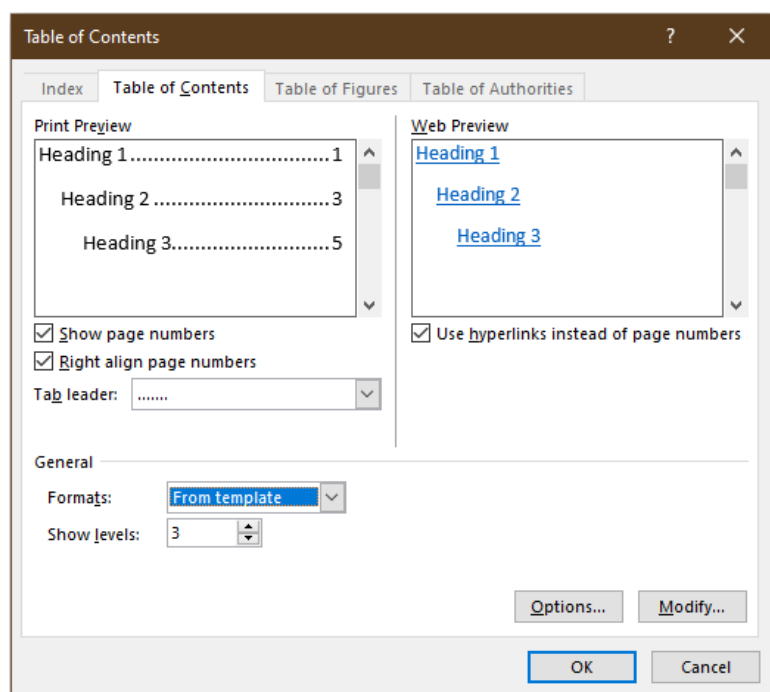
Table of Contents ? ✕

Index | Table of Contents | Table of Figures | Table of Authorities

Print Preview

Heading 1.................................1

Heading 2..............................3

Heading 3...........................5

Show page numbers

Right align page numbers

Tab leader: .......

Web Preview

Heading 1

Heading 2

Heading 3

Use hyperlinks instead of page numbers

General

Formats: From template

Show levels: 3

Options... Modify...

OK Cancel